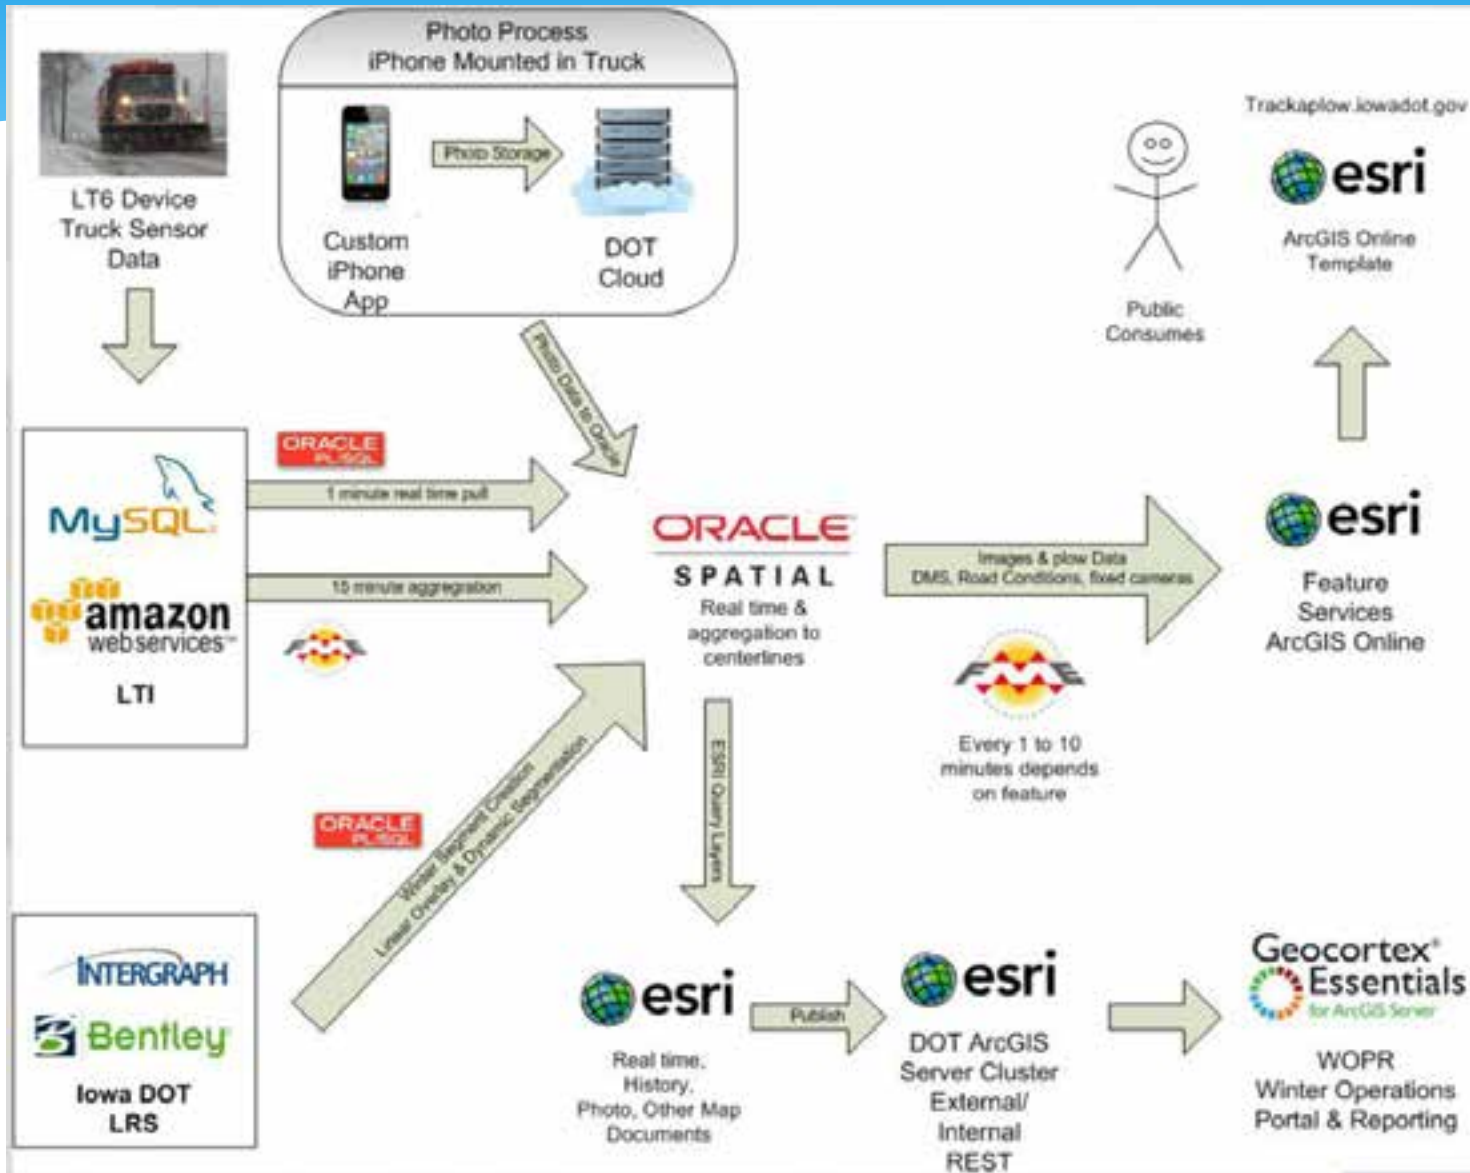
LT6 Device Truck Sensor Data

Photo Process iPhone Mounted in Truck

Photo Storage

Custom iPhone App

DOT Cloud

Photo Data to Oracle

Public Consumes

Trackaplow.iowadot.gov

esri

ArcGIS Online Template

MySQL

amazon web services

LTI

ORACLE PL/SQL

1 minute real time pull

15 minute aggregation

ORACLE SPATIAL

Real time & aggregation to centerlines

Images & plow Data DMS, Road Conditions, fixed cameras

esri

Feature Services ArcGIS Online

Every 1 to 10 minutes depends on feature

ORACLE PL/SQL

Winter Segment Creation Linear Overlay & Dynamic Segmentation

ESRI Query Layers

INTERGRAPH

Bentley

Iowa DOT LRS

esri

Real time, History, Photo, Other Map Documents

Publish

esri

DOT ArcGIS Server Cluster External/ Internal REST

Geocortex Essentials for ArcGIS Server

WOPR Winter Operations Portal & Reporting